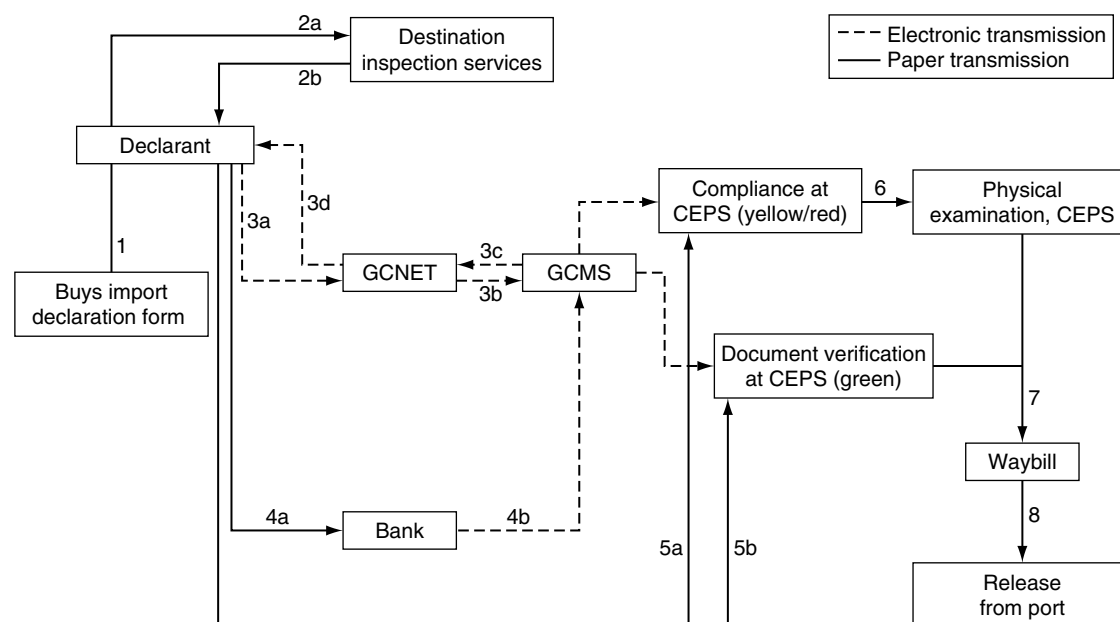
Electronic transmission
Paper transmission

2a
Destination inspection services
2b

Declarant

3d
3a
1

Buys import declaration form

GCNET
3c
3b
GCMS

Compliance at CEPS (yellow/red)
6
Physical examination, CEPS

Document verification at CEPS (green)

7
Waybill
8

4a
Bank
4b

5a
5b

Release from port